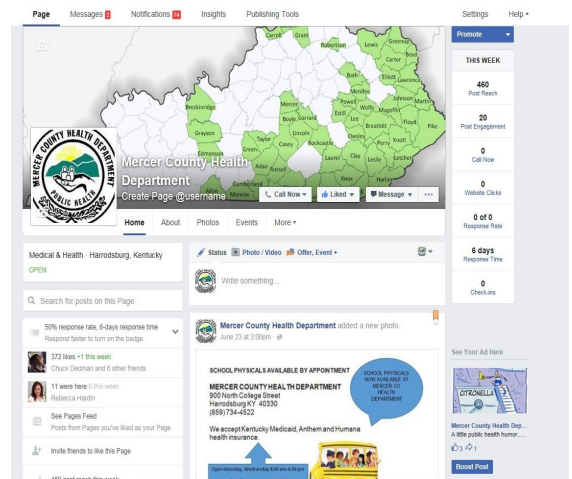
Page Messages 2 Notifications 14 Insights Publishing Tools Settings Help ▾

Carroll Grant Robertson Lewis Greenup Boyd Bracken Mason Carter Lawrence Bath Elliott Morgan Johnson Powell Wolfe Magoffin Breckinridge Mercer Estill Floyd Pike Grayson Boyle Garrard Lee Breathitt Knott Taylor Casey Lincoln Rockcastle Jackson Owsley Perry Letcher Edmonson Adair Russell Pulaski Laurel Clay Leslie Harlan Knox Bell Cumberland

MERCER COUNTY HEALTH DEPARTMENT PUBLIC HEALTH

Mercer County Health Department
Create Page @username

Call Now ▾ Liked ▾ Message ▾ ...

Home About Photos Events More ▾

Promote ▾

THIS WEEK

460
Post Reach

20
Post Engagement

0
Call Now

0
Website Clicks

0 of 0
Response Rate

6 days
Response Time

0
Check-ins

Medical & Health · Harrodsburg, Kentucky
OPEN

Search for posts on this Page

50% response rate, 6-days response time
Respond faster to turn on the badge

372 likes +1 this week
Chuck Dedman and 6 other friends

11 were here 0 this week
Rebecca Hardin

See Pages Feed
Posts from Pages you've liked as your Page

Invite friends to like this Page

Status Photo / Video Offer, Event +

Write something...

Mercer County Health Department added a new photo.
June 23 at 3:00pm ·

SCHOOL PHYSICALS AVAILABLE BY APPOINTMENT
MERCER COUNTY HEALTH DEPARTMENT
900 North College Street
Harrodsburg KY 40330
(859)734-4522

We accept Kentucky Medicaid, Anthem and Humana health insurance.

SCHOOL PHYSICALS NOW AVAILABLE AT MERCER CO HEALTH DEPARTMENT

Open Monday, Wednesday 8:00 am-4:30 pm

See Your Ad Here

CITRONELLA

Mercer County Health Dep...
A little public health humor....
3 1

Boost Post